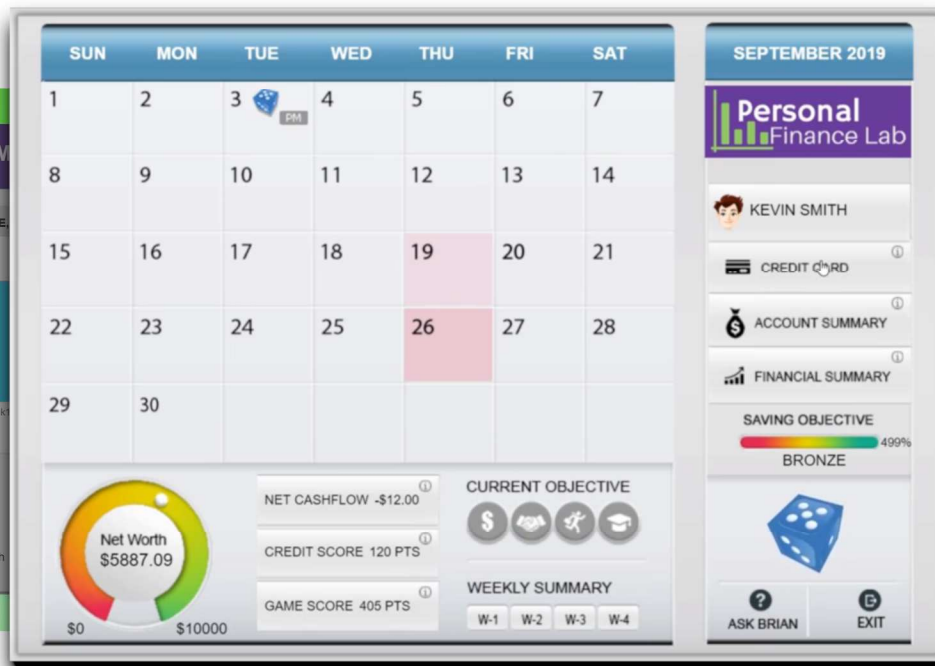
| SUN | MON | TUE | WED | THU | FRI | SAT |
|---|---|---|---|---|---|---|
| 1 | 2 | 3 PM | 4 | 5 | 6 | 7 |
| 8 | 9 | 10 | 11 | 12 | 13 | 14 |
| 15 | 16 | 17 | 18 | 19 | 20 | 21 |
| 22 | 23 | 24 | 25 | 26 | 27 | 28 |
| 29 | 30 | | | | | |

Net Worth
$5887.09
$0
$10000

NET CASHFLOW -$12.00
CREDIT SCORE 120 PTS
GAME SCORE 405 PTS

CURRENT OBJECTIVE

WEEKLY SUMMARY
W-1 W-2 W-3 W-4

SEPTEMBER 2019

Personal Finance Lab

KEVIN SMITH
CREDIT CARD
ACCOUNT SUMMARY
FINANCIAL SUMMARY

SAVING OBJECTIVE
499%
BRONZE

ASK BRIAN
EXIT